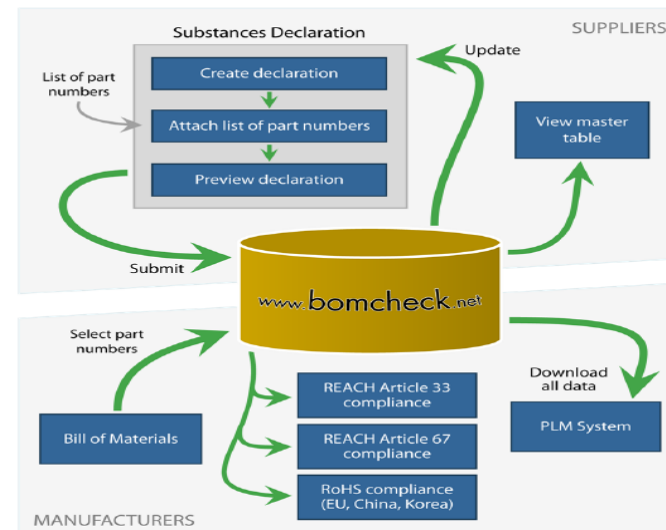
SUPPLIERS

Substances Declaration

List of part numbers

Create declaration

Attach list of part numbers

Preview declaration

Update

View master table

Submit

www.bomcheck.net

Select part numbers

Bill of Materials

REACH Article 33 compliance

REACH Article 67 compliance

RoHS compliance (EU, China, Korea)

Download all data

PLM System

MANUFACTURERS